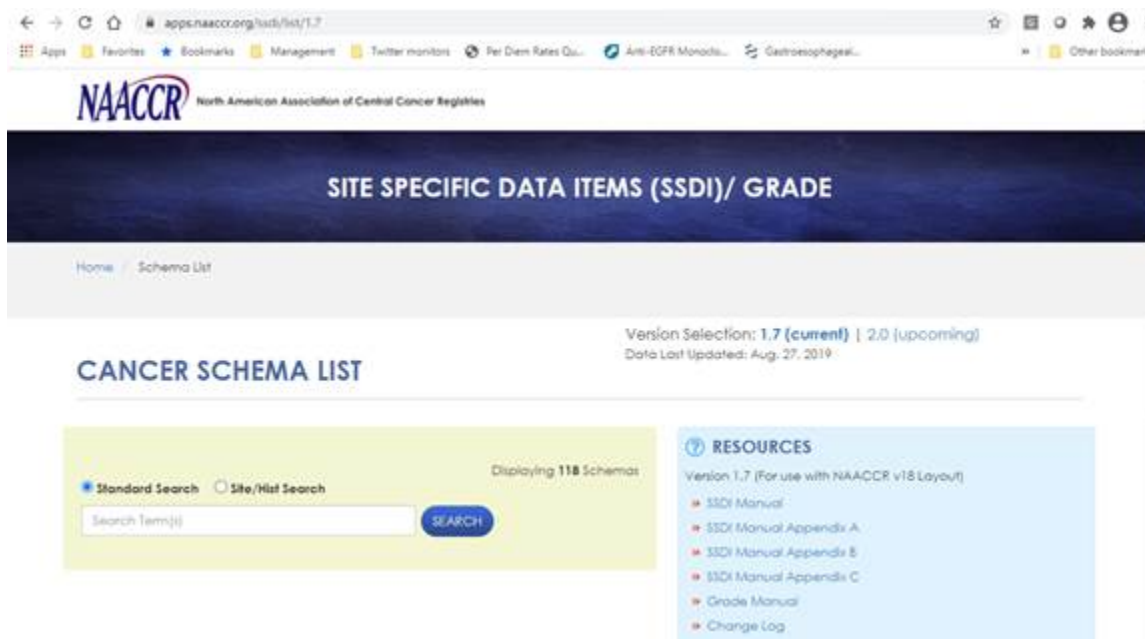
apps.naaccr.org/ssdi/list/1.7

Apps Favorites Bookmarks Management Twitter monitors Per Diem Rates Qu... Anti-EGFR Monoclo... Gastroesophageal... » Other bookmar

NAACCR North American Association of Central Cancer Registries

SITE SPECIFIC DATA ITEMS (SSDI)/ GRADE

Home / Schema List

Version Selection: 1.7 (current) | 2.0 (upcoming)
Data Last Updated: Aug. 27, 2019

CANCER SCHEMA LIST

Displaying 118 Schemas

Standard Search Site/Hist Search

Search Term(s)

SEARCH

RESOURCES

Version 1.7 (For use with NAACCR v18 Layout)

SSDI Manual

SSDI Manual Appendix A

SSDI Manual Appendix B

SSDI Manual Appendix C

Grade Manual

Change Log